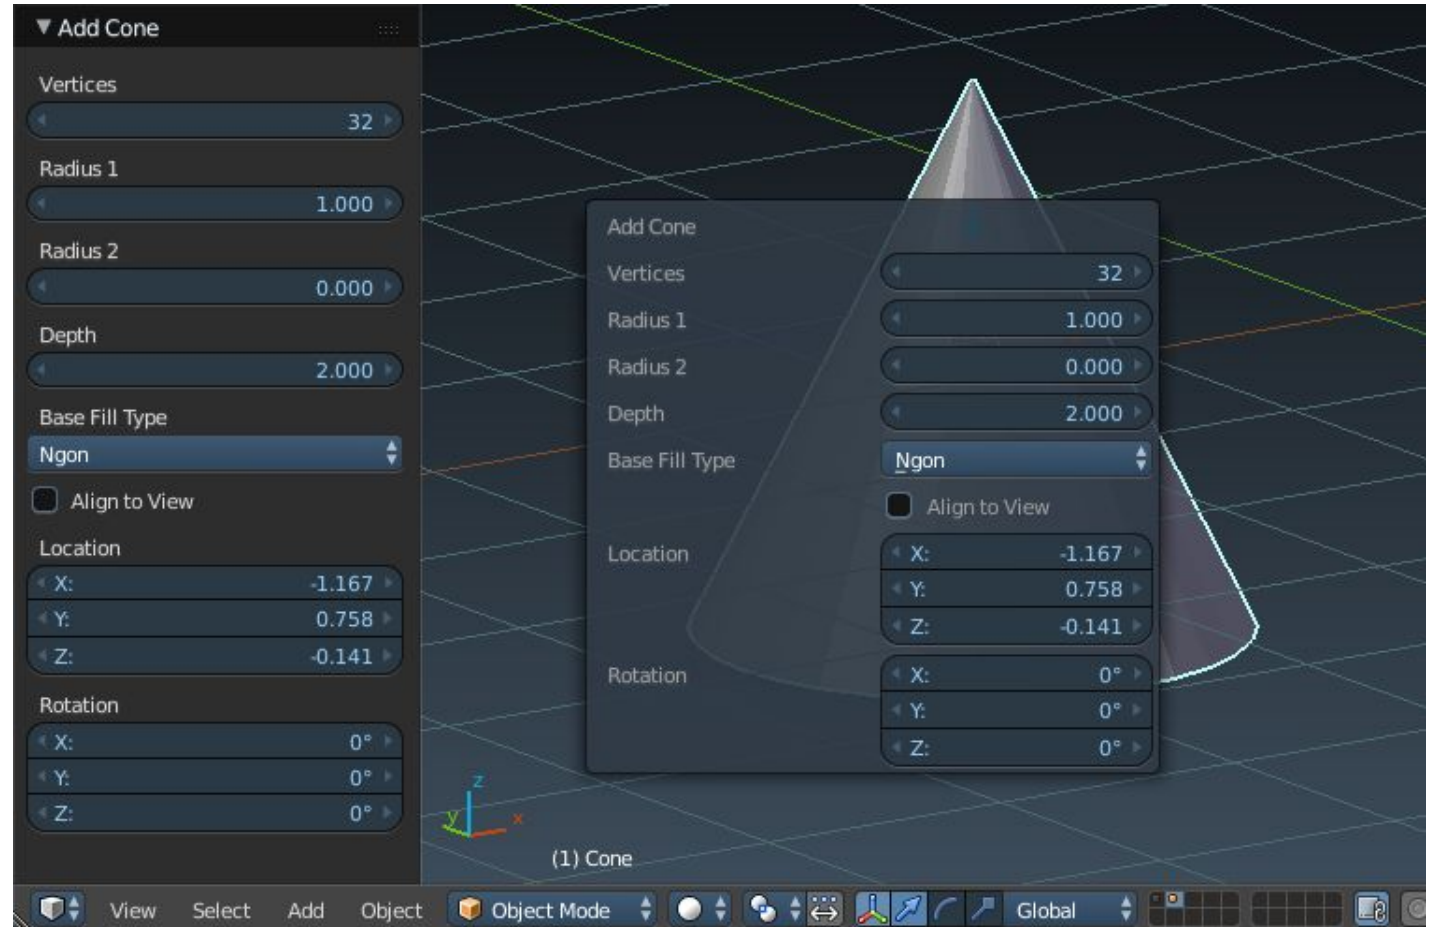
▼ Add Cone

Vertices
32

Radius 1
1.000

Radius 2
0.000

Depth
2.000

Base Fill Type
Ngon

Align to View

Location
X: -1.167
Y: 0.758
Z: -0.141

Rotation
X: 0°
Y: 0°
Z: 0°

Add Cone

Vertices 32
Radius 1 1.000
Radius 2 0.000
Depth 2.000
Base Fill Type Ngon
Align to View
Location X: -1.167
Y: 0.758
Z: -0.141
Rotation X: 0°
Y: 0°
Z: 0°

Z
Y
X

(1) Cone

View Select Add Object Object Mode Global